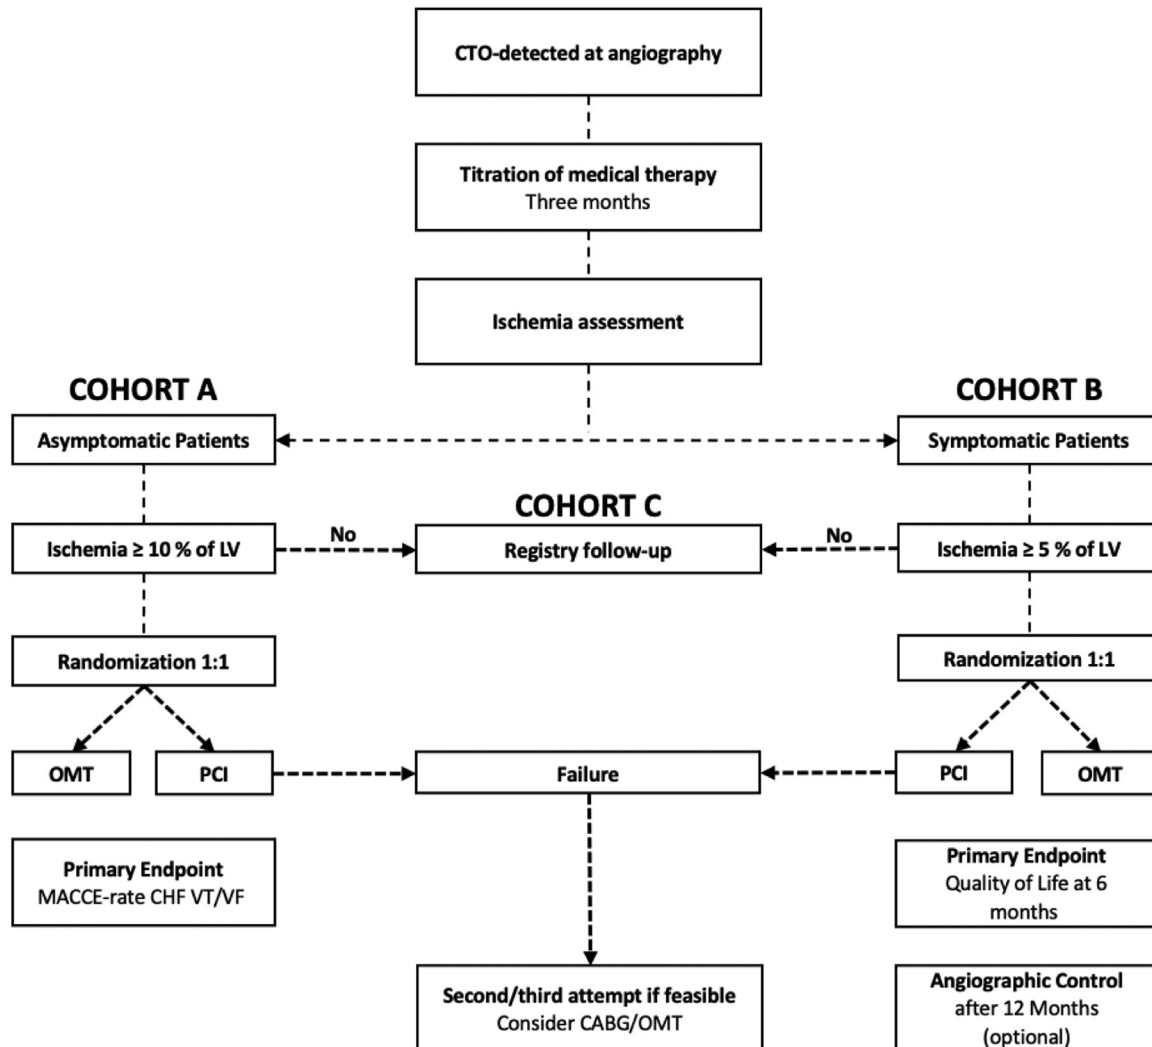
CTO-detected at angiography

Titration of medical therapy
Three months

Ischemia assessment

COHORT A

COHORT B

Asymptomatic Patients

Symptomatic Patients

COHORT C

Ischemia ≥ 10 % of LV

No

Registry follow-up

No

Ischemia ≥ 5 % of LV

Randomization 1:1

Randomization 1:1

OMT

PCI

Failure

PCI

OMT

Primary Endpoint
MACCE-rate CHF VT/VF

Primary Endpoint
Quality of Life at 6 months

Second/third attempt if feasible
Consider CABG/OMT

Angiographic Control
after 12 Months
(optional)